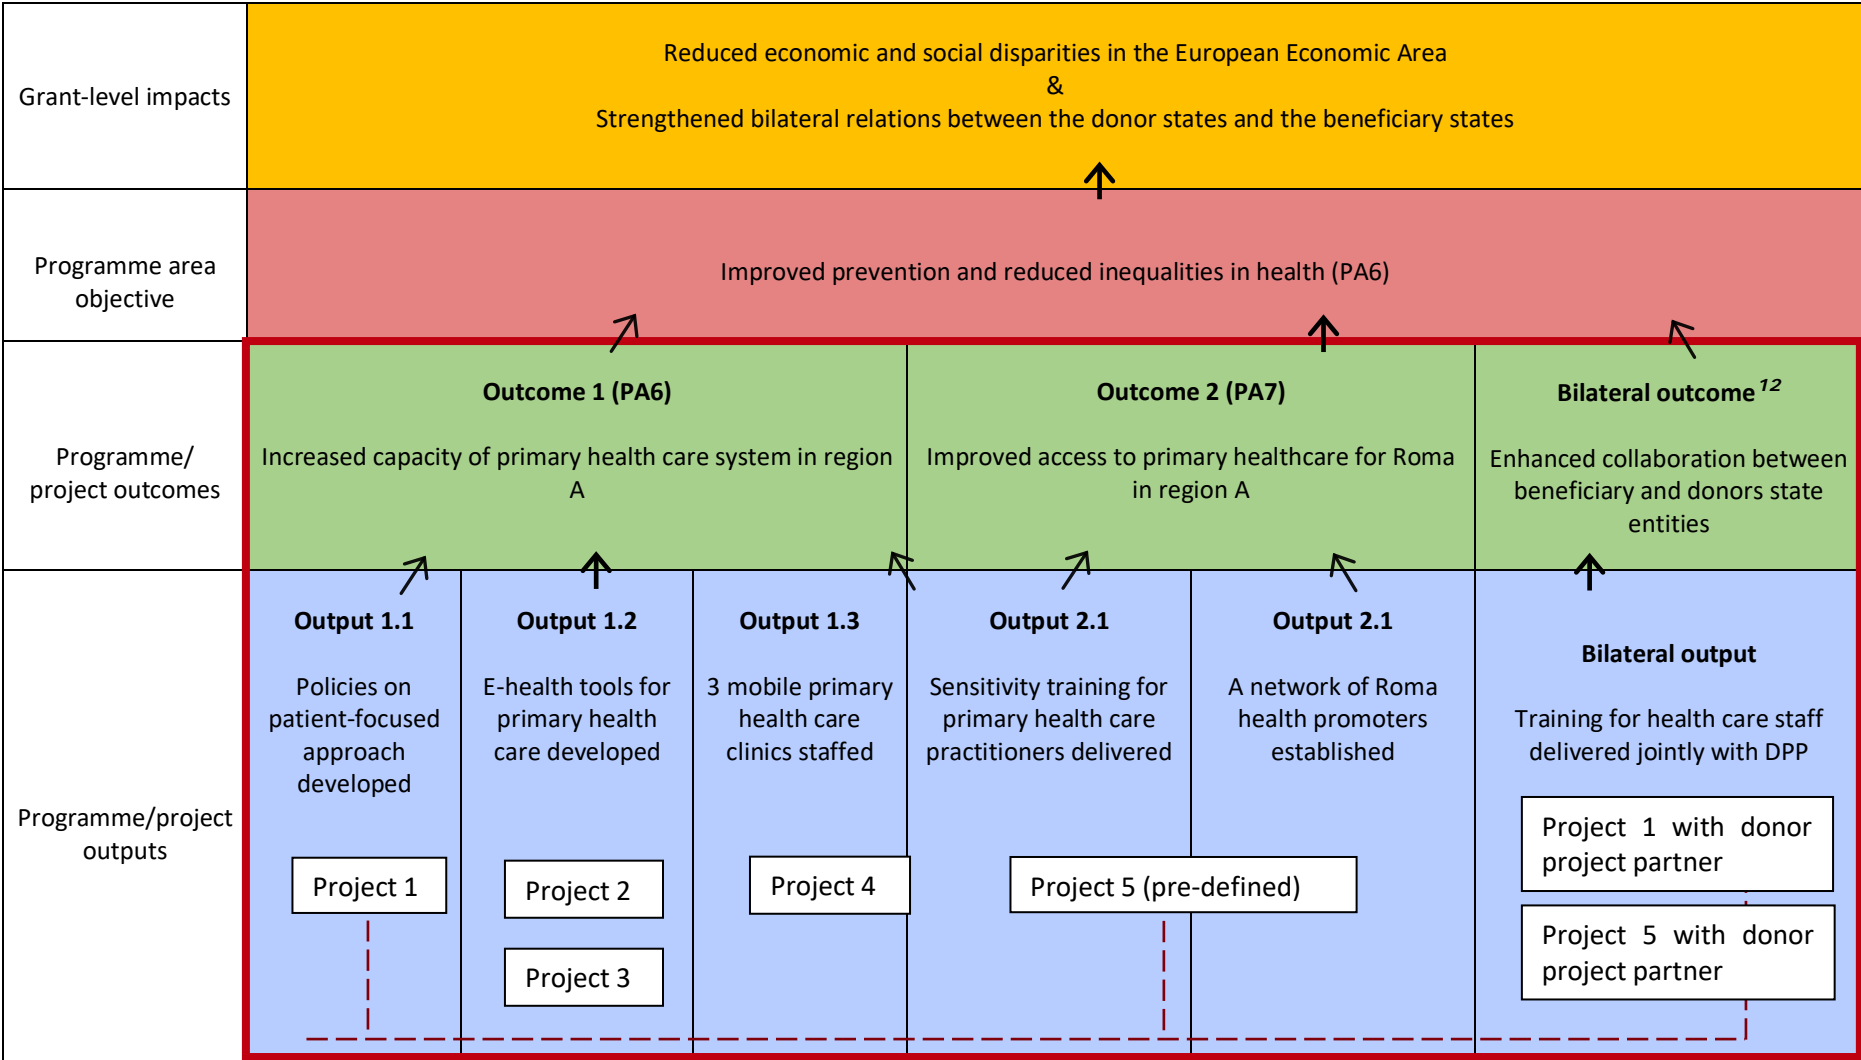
Grant-level impacts

Reduced economic and social disparities in the European Economic Area
&
Strengthened bilateral relations between the donor states and the beneficiary states

Programme area objective

Improved prevention and reduced inequalities in health (PA6)

Programme/ project outcomes

Outcome 1 (PA6)

Increased capacity of primary health care system in region A

Outcome 2 (PA7)

Improved access to primary healthcare for Roma in region A

Bilateral outcome $^{12}$

Enhanced collaboration between beneficiary and donors state entities

Programme/project outputs

Output 1.1

Policies on patient-focused approach developed

Project 1

Output 1.2

E-health tools for primary health care developed

Project 2

Project 3

Output 1.3

3 mobile primary health care clinics staffed

Project 4

Output 2.1

Sensitivity training for primary health care practitioners delivered

Project 5 (pre-defined)

Output 2.1

A network of Roma health promoters established

Bilateral output

Training for health care staff delivered jointly with DPP

Project 1 with donor project partner

Project 5 with donor project partner